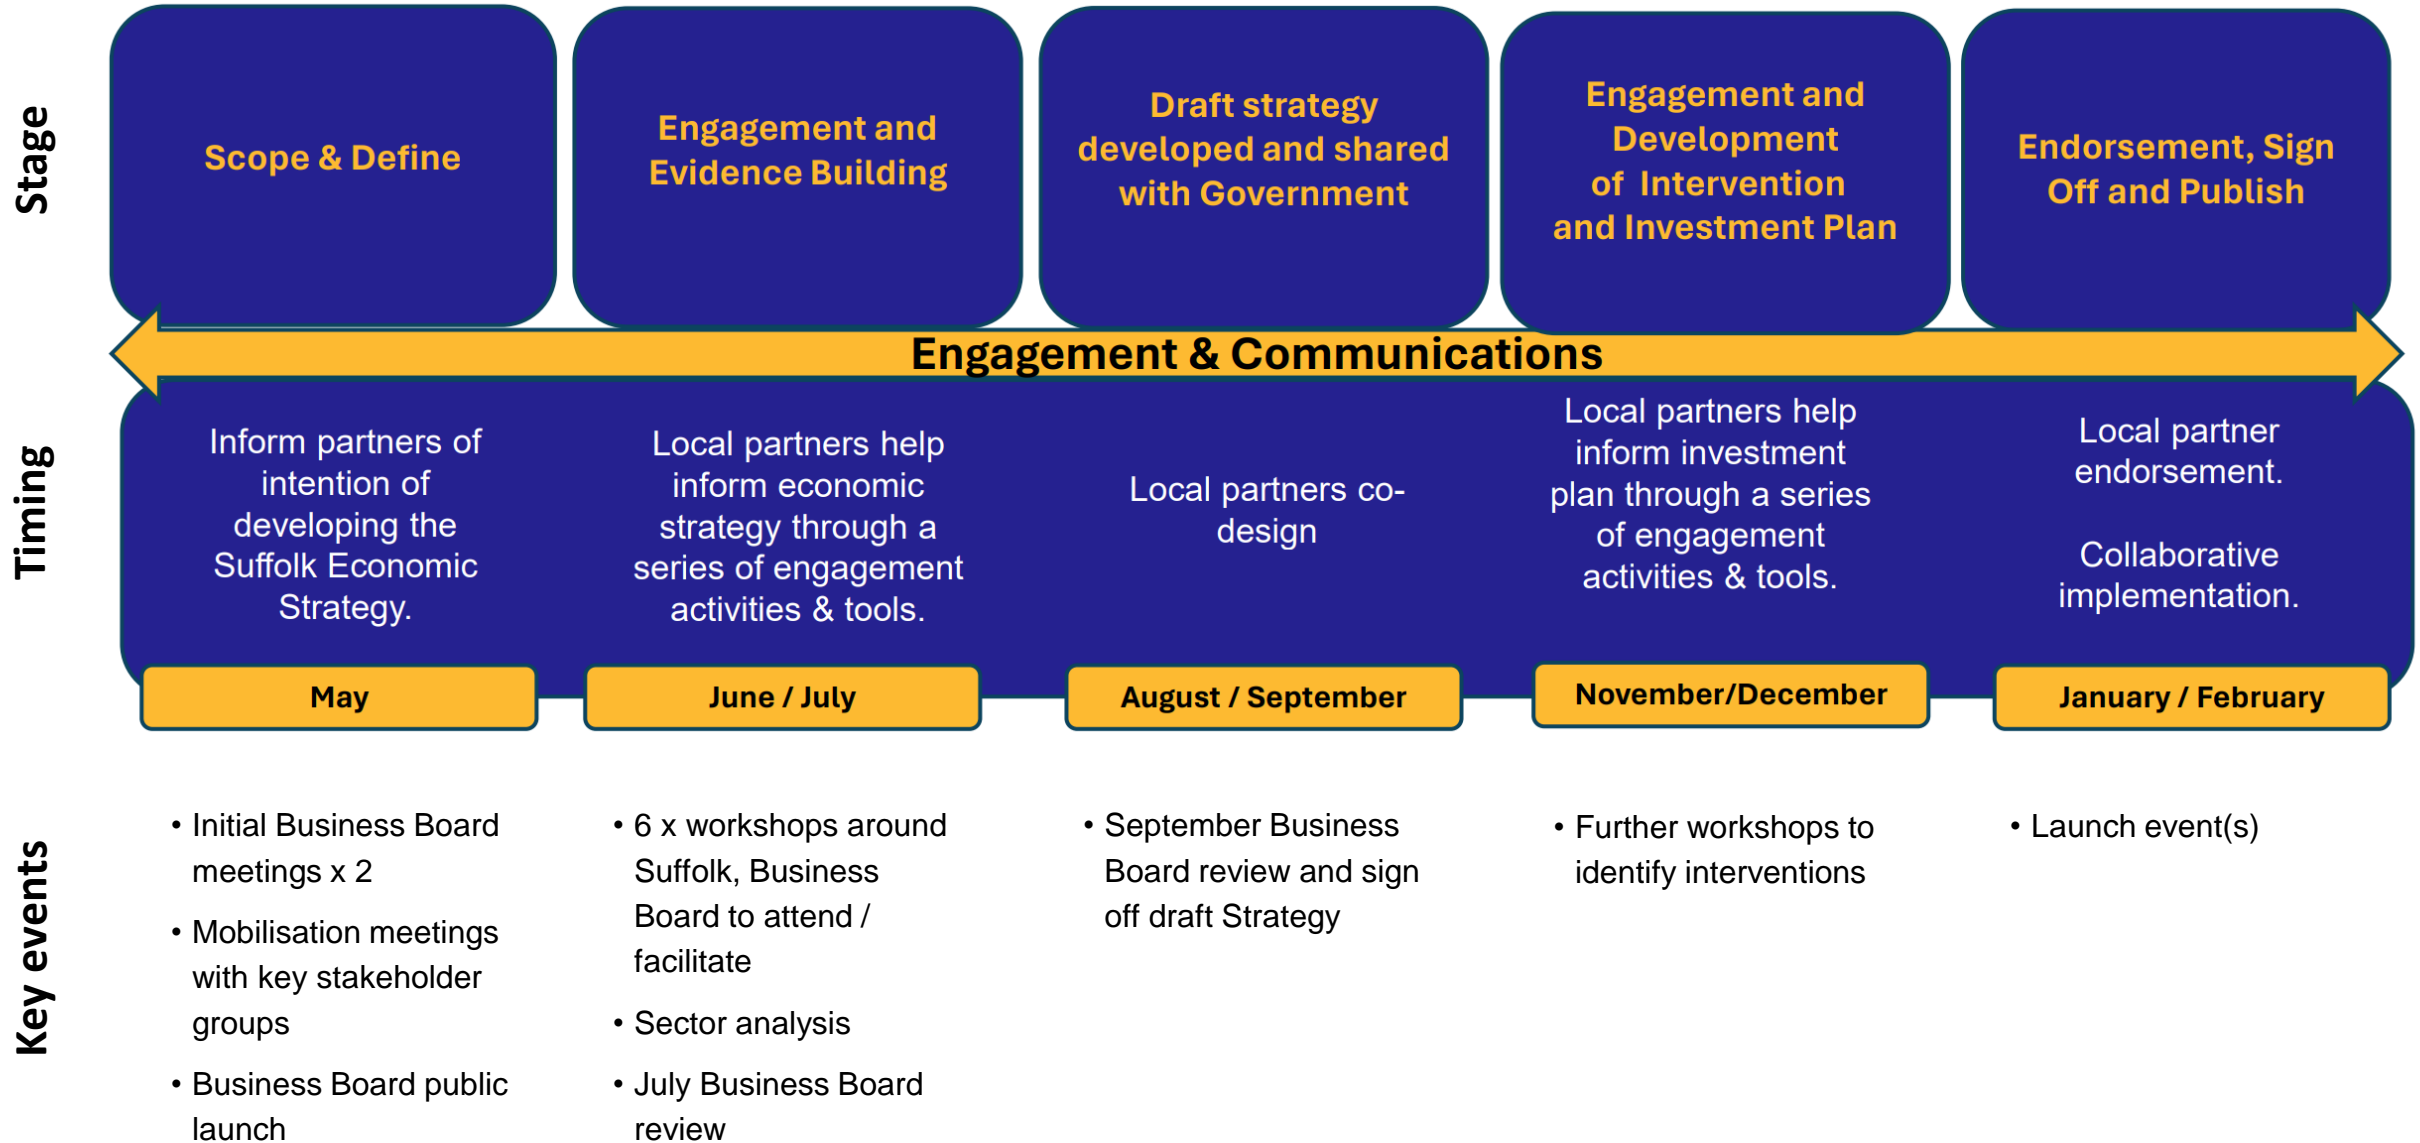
Stage

Scope & Define

Engagement and Evidence Building

Draft strategy developed and shared with Government

Engagement and Development of Intervention and Investment Plan

Endorsement, Sign Off and Publish

Engagement & Communications

Timing

Inform partners of intention of developing the Suffolk Economic Strategy.

Local partners help inform economic strategy through a series of engagement activities & tools.

Local partners co-design

Local partners help inform investment plan through a series of engagement activities & tools.

Local partner endorsement.

Collaborative implementation.

May

June / July

August / September

November/December

January / February

Key events

• Initial Business Board meetings x 2
• Mobilisation meetings with key stakeholder groups
• Business Board public launch

• 6 x workshops around Suffolk, Business Board to attend / facilitate
• Sector analysis
• July Business Board review

• September Business Board review and sign off draft Strategy

• Further workshops to identify interventions

• Launch event(s)